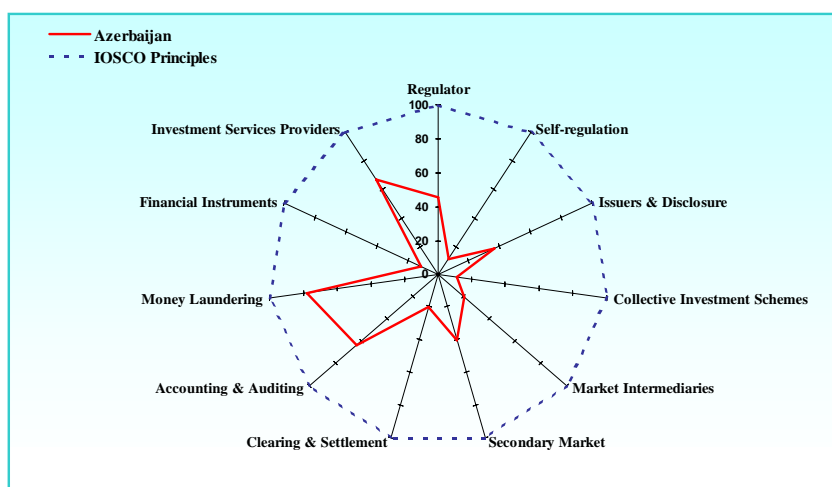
Azerbaijan
IOSCO Principles

Regulator
100
80
60
40
20
0
Self-regulation
Issuers & Disclosure
Collective Investment Schemes
Market Intermediaries
Secondary Market
Clearing & Settlement
Accounting & Auditing
Money Laundering
Financial Instruments
Investment Services Providers